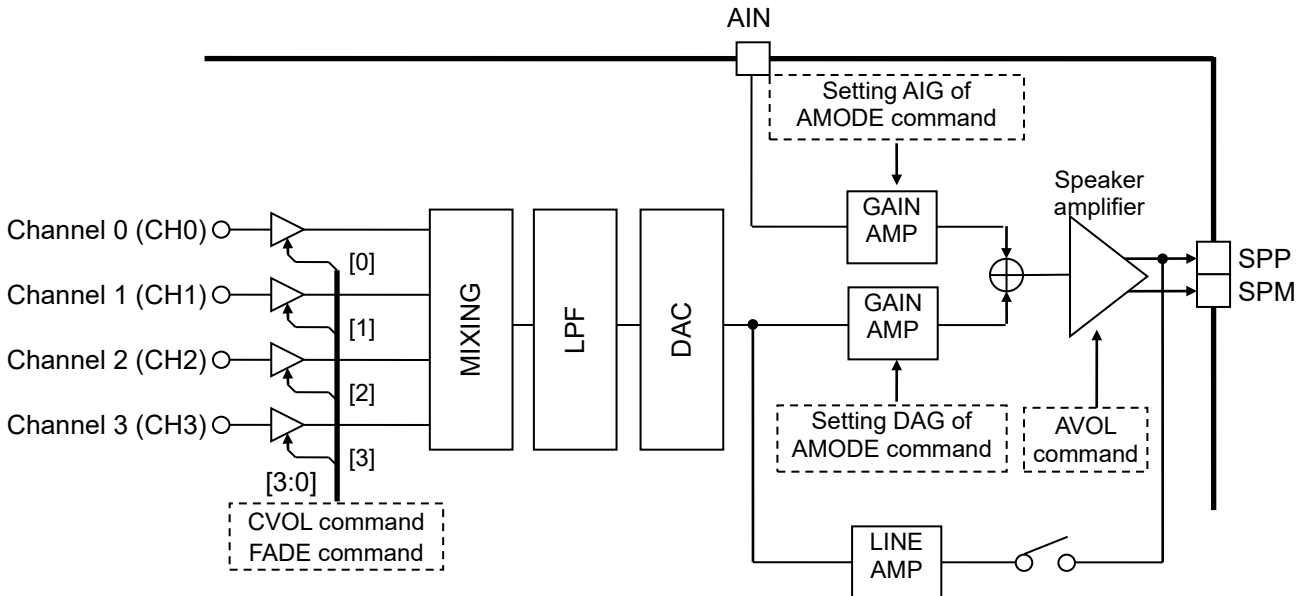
AIN

Setting AIG of AMODE command

Speaker amplifier

Channel 0 (CH0)
Channel 1 (CH1)
Channel 2 (CH2)
Channel 3 (CH3)

[0]
[1]
[2]
[3]
[3:0]

MIXING

LPF

DAC

GAIN AMP

GAIN AMP

SPP
SPM

Setting DAG of AMODE command

AVOL command

CVOL command
FADE command

LINE AMP